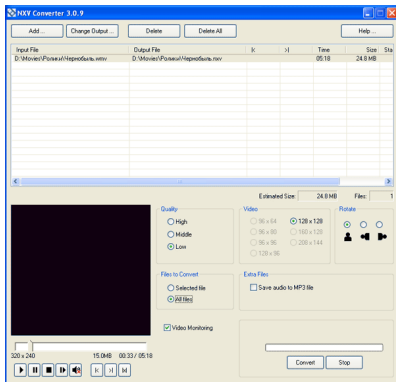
NXV Converter 3.0.9

Add ... Change Output ... Delete Delete All Help ...

| Input File | Output File | \|< | >\| | Time | Size | Sta |
|---|---|---|---|---|---|---|
| D:\Movies\Ролики\Чернобыль.wmv | D:\Movies\Ролики\Чернобыль.nxv | | | 05:18 | 24.8 MB | |

Estimated Size: 24.8 MB Files: 1

Quality
High
Middle
Low

Video
96 x 64
96 x 80
96 x 96
128 x 96
128 x 128
160 x 128
208 x 144

Rotate

Files to Convert
Selected file
All files

Extra Files
Save audio to MP3 file

Video Monitoring

320 x 240 15.0MB 00:33 / 05:18

Convert Stop